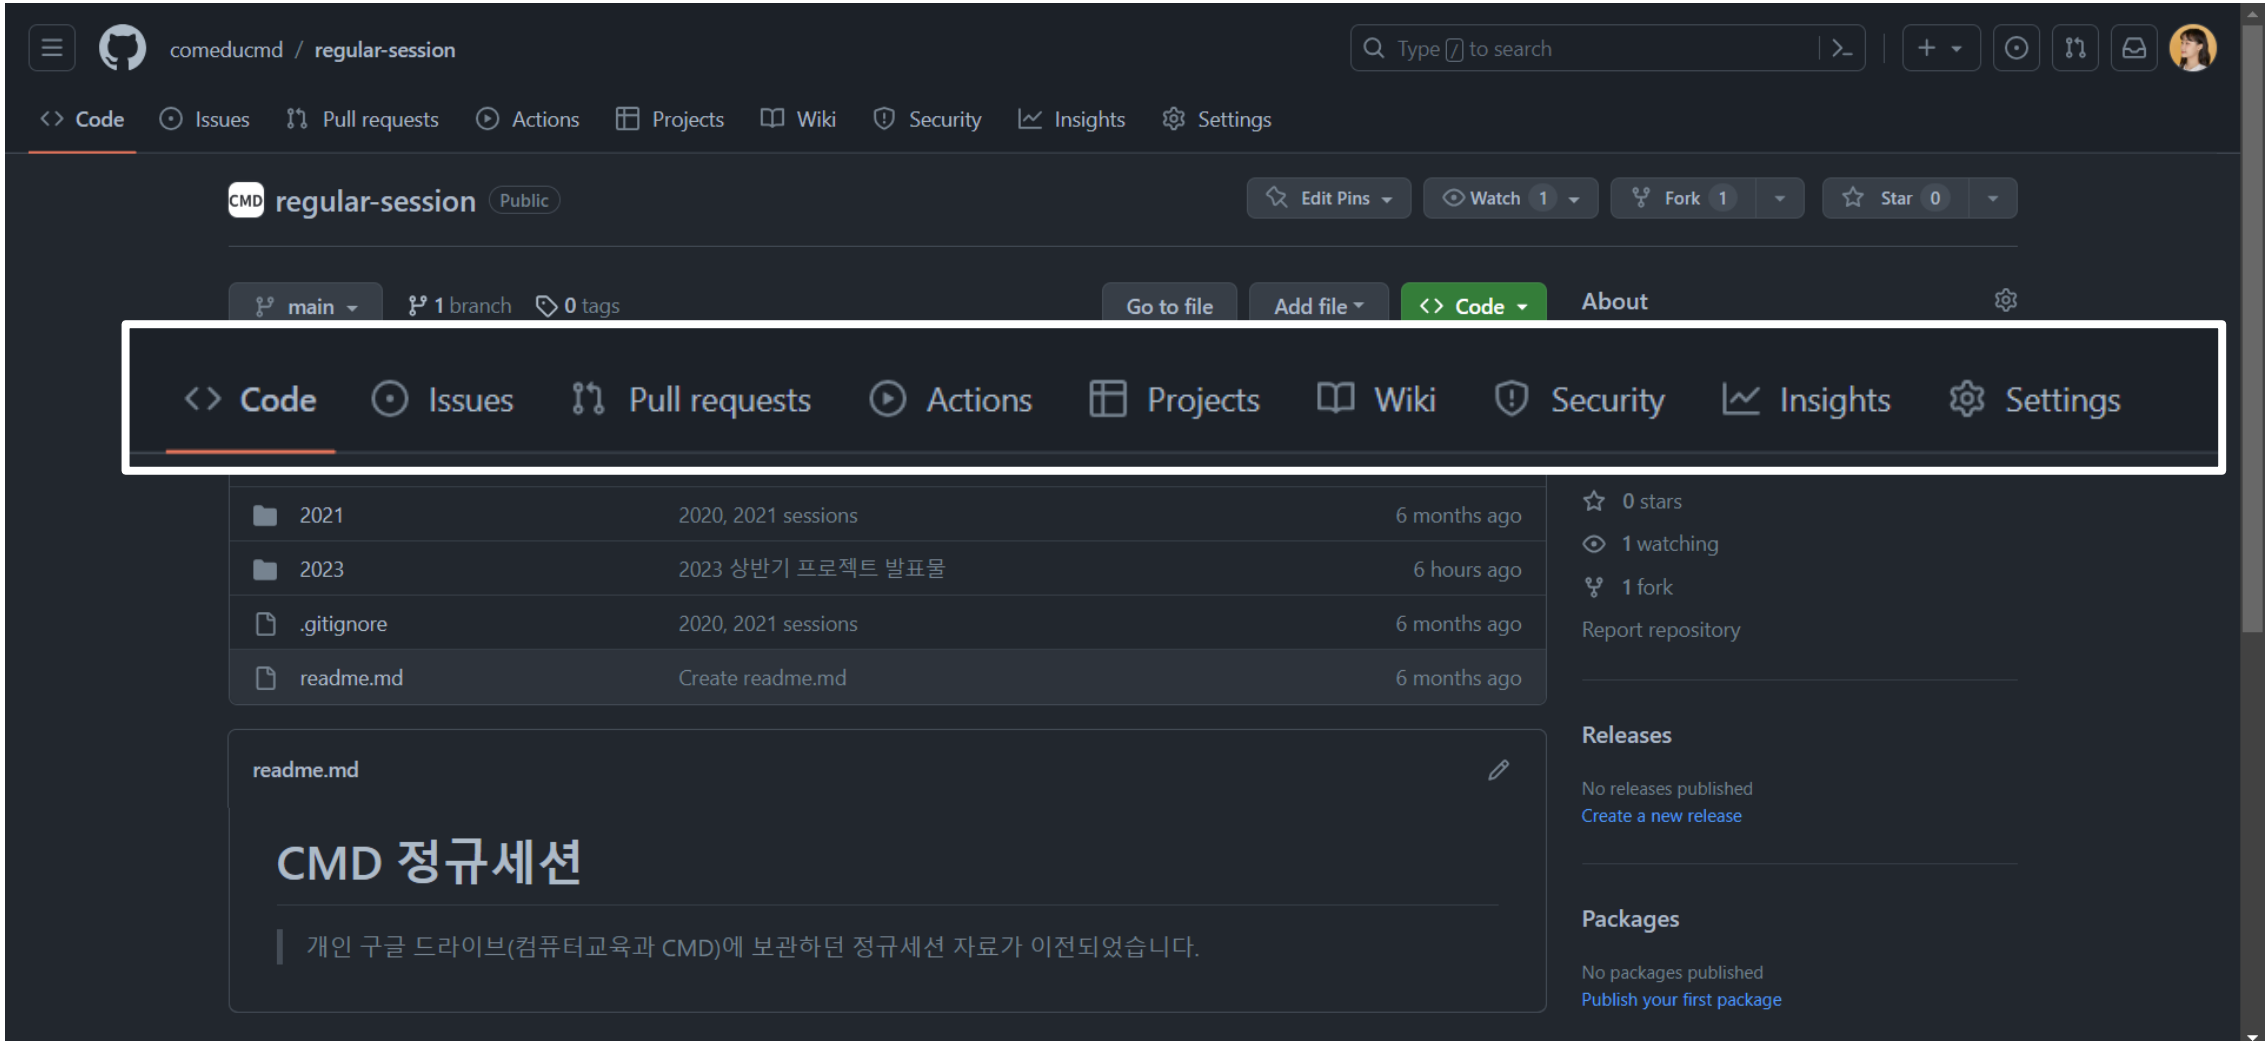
comeducmd / regular-session

Type / to search

Code Issues Pull requests Actions Projects Wiki Security Insights Settings

CMD regular-session Public

Edit Pins Watch 1 Fork 1 Star 0

main 1 branch 0 tags

Go to file Add file Code

About

Code Issues Pull requests Actions Projects Wiki Security Insights Settings

| | | |
|---|---|---|
| 2021 | 2020, 2021 sessions | 6 months ago |
| 2023 | 2023 상반기 프로젝트 발표물 | 6 hours ago |
| .gitignore | 2020, 2021 sessions | 6 months ago |
| readme.md | Create readme.md | 6 months ago |

0 stars
1 watching
1 fork
Report repository

readme.md

CMD 정규세션

개인 구글 드라이브(컴퓨터교육과 CMD)에 보관하던 정규세션 자료가 이전되었습니다.

Releases

No releases published
Create a new release

Packages

No packages published
Publish your first package